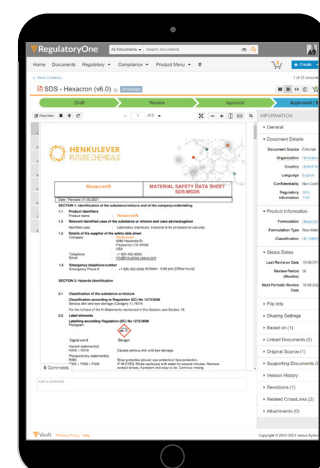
RegulatoryOne

All Documents ▾ Search documents

Home Documents Regulatory ▾ Compliance ▾ Product Menu ▾

‹ Back to Library

1 of 10 Documents

SDS - Hexacron (v6.0)

Draft Review Approval Approved

INFORMATION

General

Document Details

Document Source External

Organization

Country United States

Language English

Confidentiality Non-Confidential

Regulatory Information

Product Information

Formulation

Formulation Type

Classification

Status Dates

Last Revision Date

Review Period (Months)

Next Periodic Review Date

File Info

Sharing Settings

Based on (1)

Linked Documents (0)

Original Source (1)

Supporting Documents (0)

Version History

Renditions (1)

Related CrossLinks (2)

Attachments (0)

HENKULEVER FUTURE CHEMICALS

Hexacron®

MATERIAL SAFETY DATA SHEET SDS/MSDS

SECTION 1: Identification of the substance/mixture and of the company/undertaking

1.1 Product identifiers
Product name Hexacron®

1.2 Relevant identified uses of the substance or mixture and uses advised against
Identified uses Laboratory chemicals, Industrial & for professional use only.

1.3 Details of the supplier of the safety data sheet
Company

Telephone
Email

1.4 Emergency telephone number
Emergency Phone #

SECTION 2: Hazards identification

2.1 Classification of the substance or mixture

Classification according to Regulation (EC) No 1272/2008

2.2 Label elements
Labelling according Regulation (EC) No 1272/2008
Pictogram

Signal word Danger

Comments

Add a comment

Vault

Copyright © 2015-2021 Veeva Systems